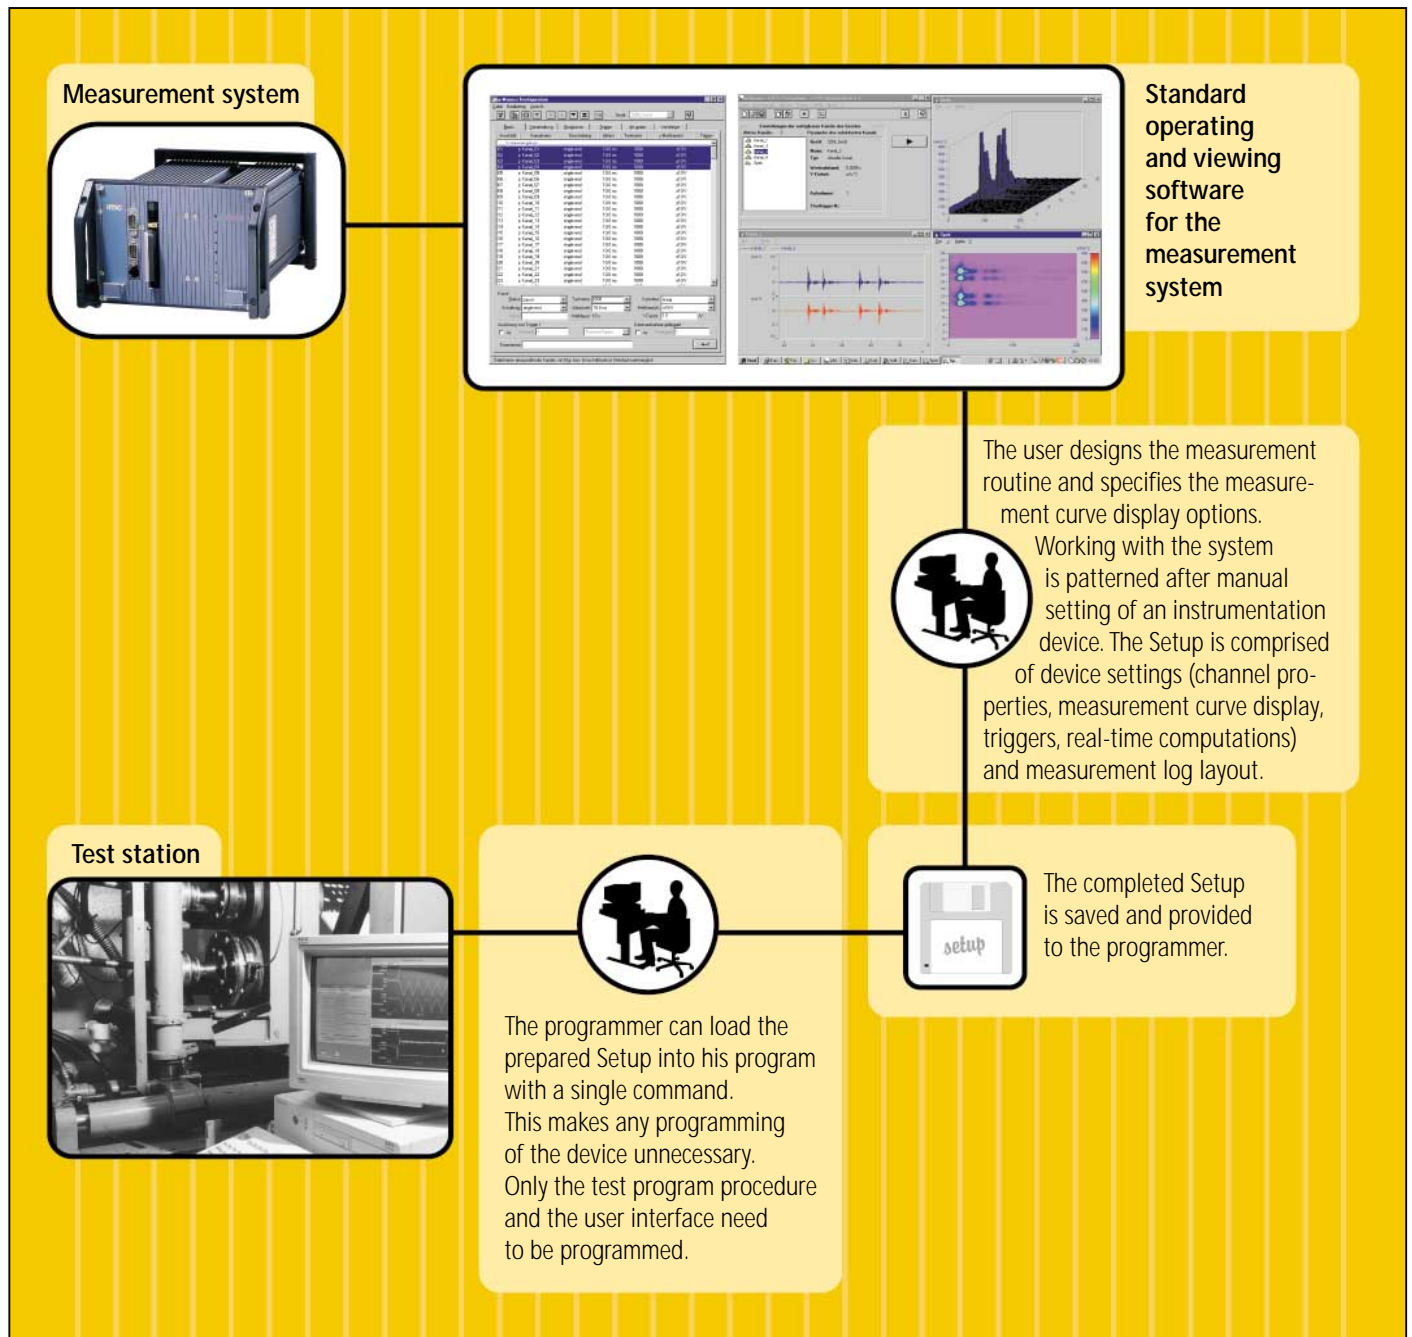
Measurement system

Standard operating and viewing software for the measurement system

The user designs the measurement routine and specifies the measurement curve display options. Working with the system is patterned after manual setting of an instrumentation device. The Setup is comprised of device settings (channel properties, measurement curve display, triggers, real-time computations) and measurement log layout.

Test station

The completed Setup is saved and provided to the programmer.

setup

The programmer can load the prepared Setup into his program with a single command. This makes any programming of the device unnecessary. Only the test program procedure and the user interface need to be programmed.